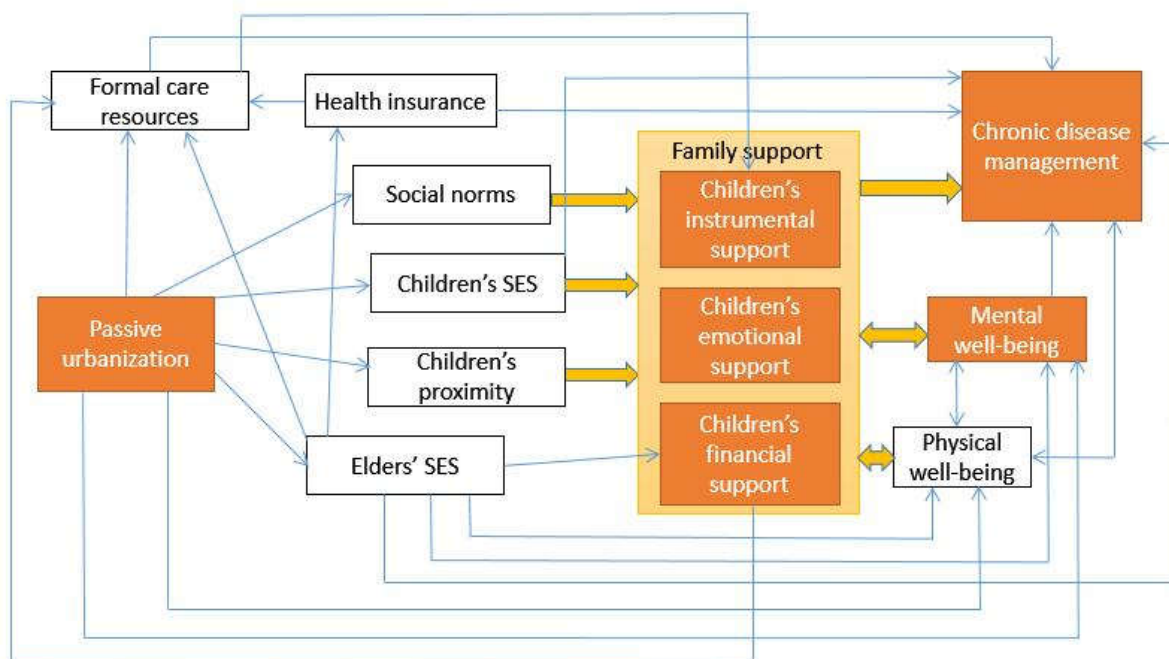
Formal care resources

Health insurance

Chronic disease management

Family support

Social norms

Children's instrumental support

Children's SES

Children's emotional support

Mental well-being

Passive urbanization

Children's proximity

Children's financial support

Physical well-being

Elders' SES